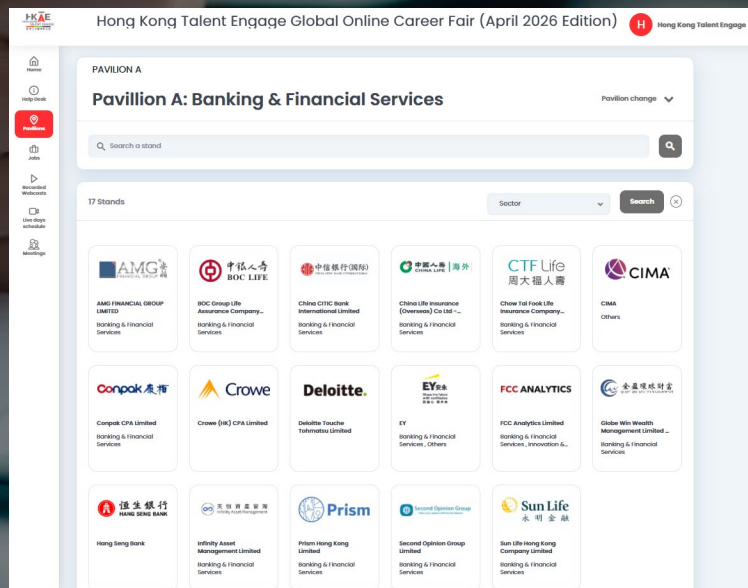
HKTE

Hong Kong Talent Engage Global Online Career Fair (April 2026 Edition)

H Hong Kong Talent Engage

Home
Help Desk
Pavilions
Jobs
Recorded Webcasts
Live days schedule
Meetings

PAVILION A

Pavillion A: Banking & Financial Services

Pavilion change

Search a stand

17 Stands

Sector

Search

AMG
AMG FINANCIAL GROUP LIMITED
Banking & Financial Services

中銀人壽 BOC LIFE
BOC Group Life Assurance Company...
Banking & Financial Services

中信银行(国际)
China CITIC Bank International Limited
Banking & Financial Services

中國人壽 CHINA LIFE 海外
China Life Insurance (Overseas) Co Ltd -...
Banking & Financial Services

CTF Life 周大福人壽
Chow Tai Fook Life Insurance Company...
Banking & Financial Services

CIMA
CIMA
Others

Conpak 康柏
Conpak CPA Limited
Banking & Financial Services

Crowe
Crowe (HK) CPA Limited

Deloitte.
Deloitte Touche Tohmatsu Limited

EY 安永
EY
Banking & Financial Services , Others

FCC ANALYTICS
FCC Analytics Limited
Banking & Financial Services , Innovation &...

金盈環球財富
Globe Win Wealth Management Limited ...
Banking & Financial Services

恒生銀行 HANG SENG BANK
Hang Seng Bank

天恒資產管理 Infinity Asset Management
Infinity Asset Management Limited
Banking & Financial Services

Prism
Prism Hong Kong Limited
Banking & Financial Services

Second Opinion Group
Second Opinion Group Limited
Banking & Financial Services

Sun Life 永明金融
Sun Life Hong Kong Company Limited
Banking & Financial Services